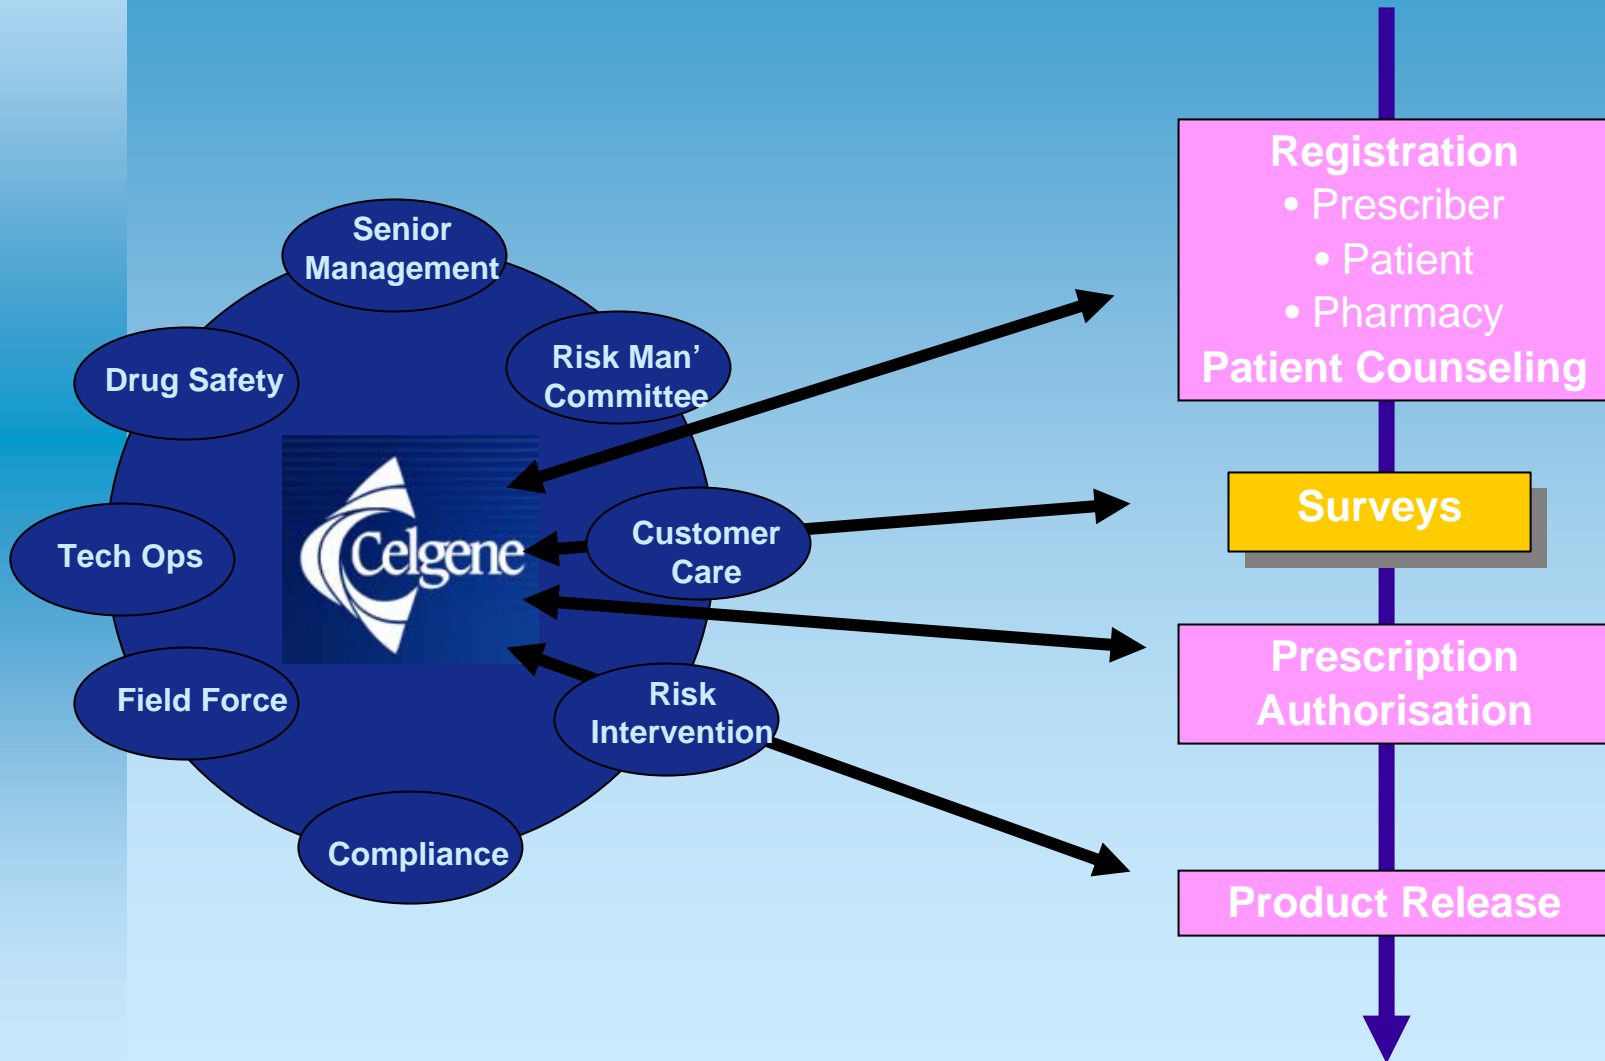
Senior Management

Risk Man' Committee

Drug Safety

Celgene

Tech Ops

Customer Care

Field Force

Risk Intervention

Compliance

Registration
• Prescriber
• Patient
• Pharmacy
Patient Counseling

Surveys

Prescription Authorisation

Product Release